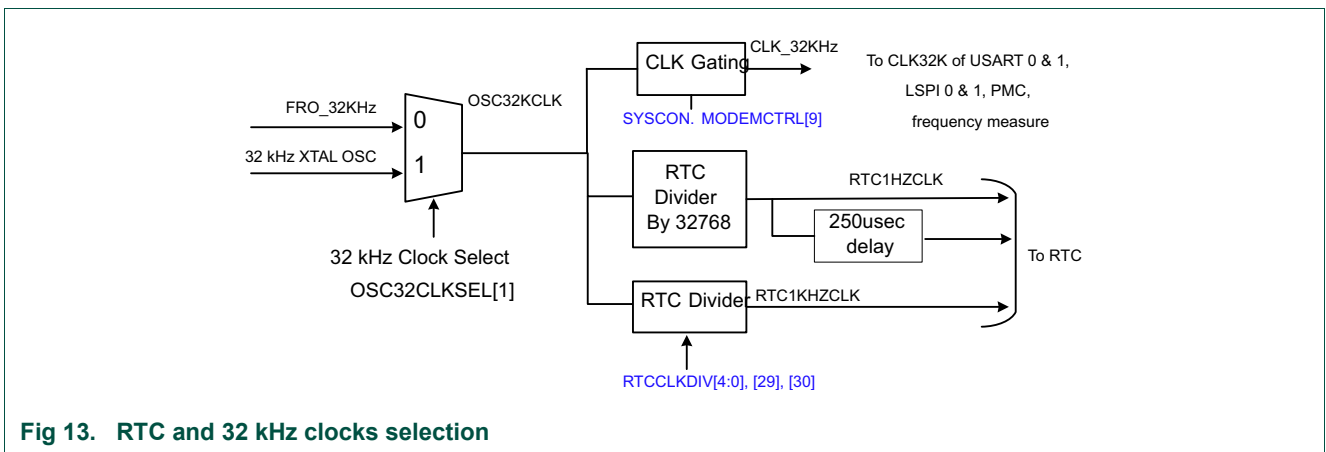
FRO_32KHz

32 kHz XTAL OSC

0

1

OSC32KCLK

32 kHz Clock Select

OSC32CLKSEL[1]

CLK Gating

CLK_32KHz

SYSCON. MODEMCTRL[9]

To CLK32K of USART 0 & 1, LSPI 0 & 1, PMC, frequency measure

RTC Divider By 32768

RTC1HZCLK

250usec delay

To RTC

RTC Divider

RTC1KHZCLK

RTCCLKDIV[4:0], [29], [30]

Fig 13. RTC and 32 kHz clocks selection